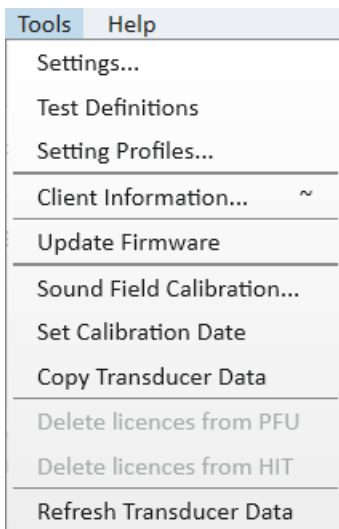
Tools Help

Settings...

Test Definitions

Setting Profiles...

Client Information... ~

Update Firmware

Sound Field Calibration...

Set Calibration Date

Copy Transducer Data

Delete licences from PFU

Delete licences from HIT

Refresh Transducer Data